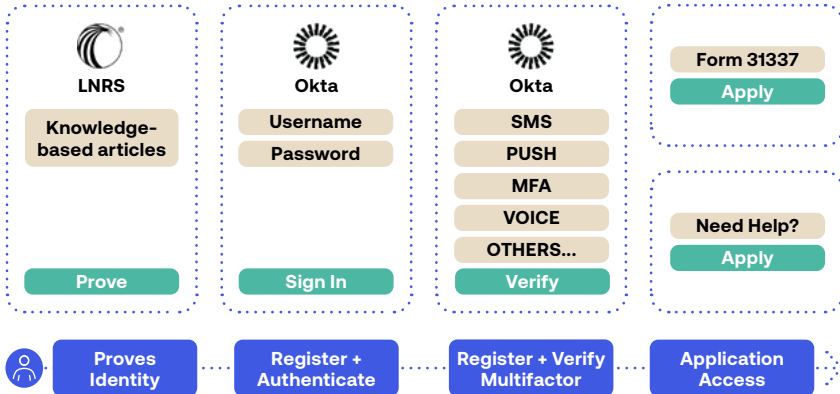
LNRS

Knowledge-based articles

Prove

Okta

Username

Password

Sign In

Okta

SMS

PUSH

MFA

VOICE

OTHERS...

Verify

Form 31337

Apply

Need Help?

Apply

Proves Identity

Register + Authenticate

Register + Verify Multifactor

Application Access